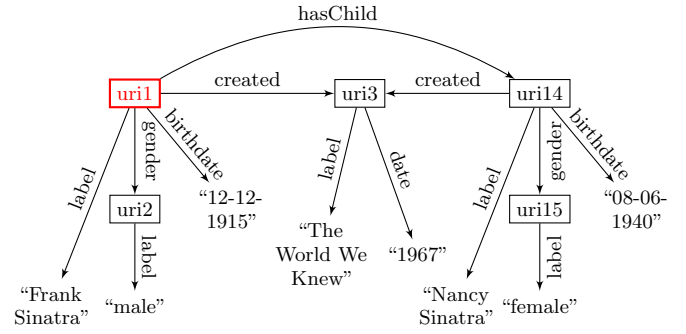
hasChild

uri1

created

uri3

created

uri14

label

gender

birthdate

label

date

label

gender

birthdate

uri2

"12-12-1915"

"The World We Knew"

"1967"

uri15

"08-06-1940"

label

label

"Frank Sinatra"

"male"

"Nancy Sinatra"

"female"